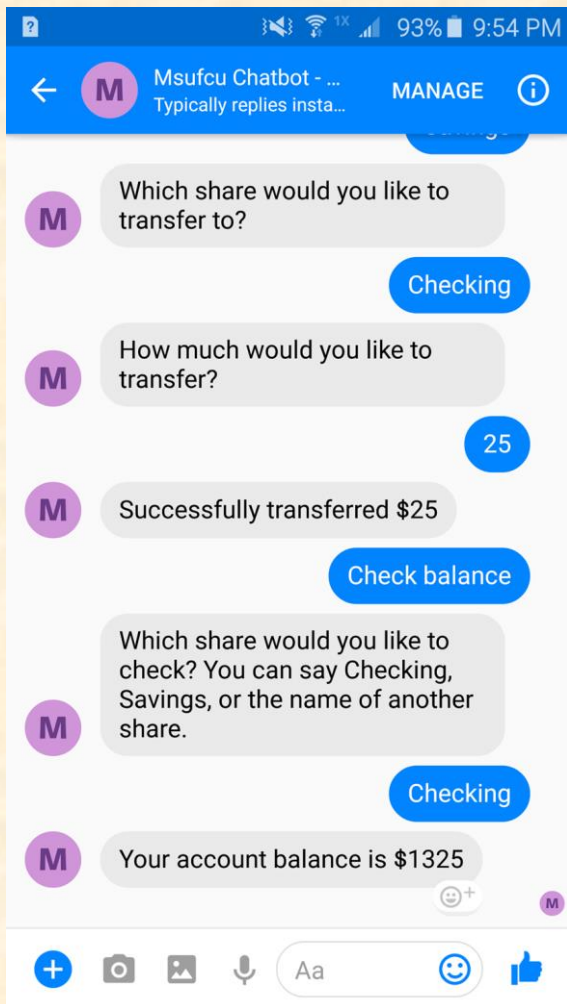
? 1X 93% 9:54 PM

M Msufcu Chatbot - ...
Typically replies insta...
MANAGE

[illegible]

M Which share would you like to transfer to?

Checking

M How much would you like to transfer?

25

M Successfully transferred $25

Check balance

M Which share would you like to check? You can say Checking, Savings, or the name of another share.

Checking

M Your account balance is $1325

M

Aa